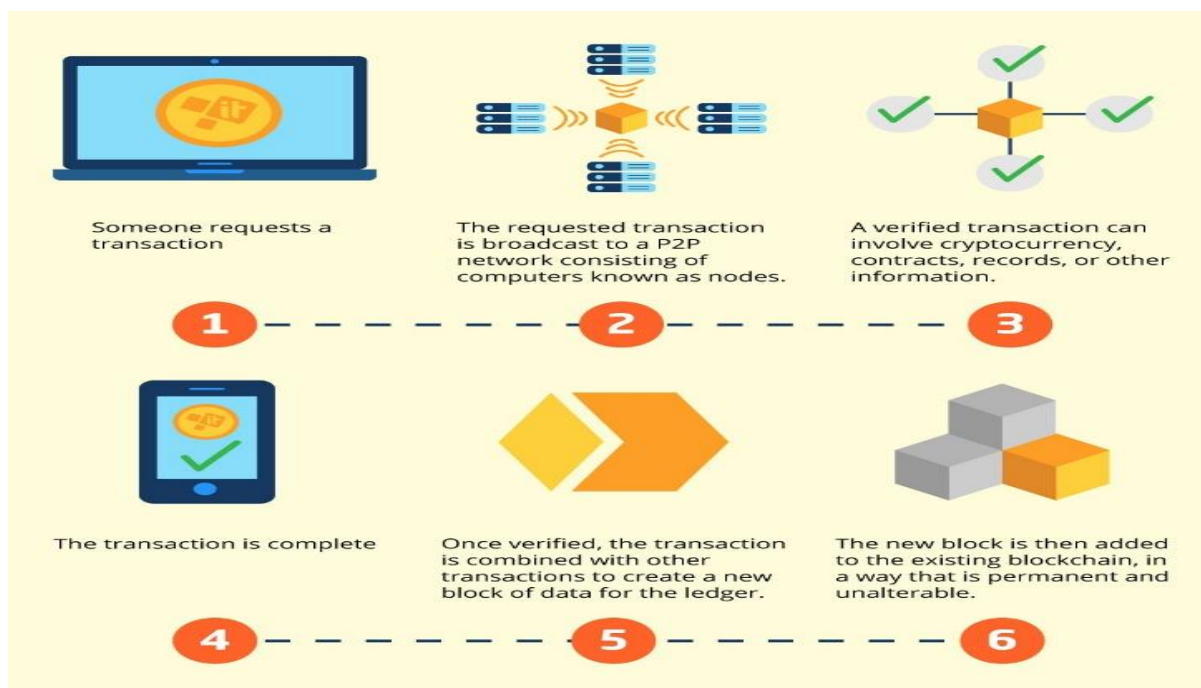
Someone requests a transaction

The requested transaction is broadcast to a P2P network consisting of computers known as nodes.

A verified transaction can involve cryptocurrency, contracts, records, or other information.

1

2

3

The transaction is complete

Once verified, the transaction is combined with other transactions to create a new block of data for the ledger.

The new block is then added to the existing blockchain, in a way that is permanent and unalterable.

4

5

6